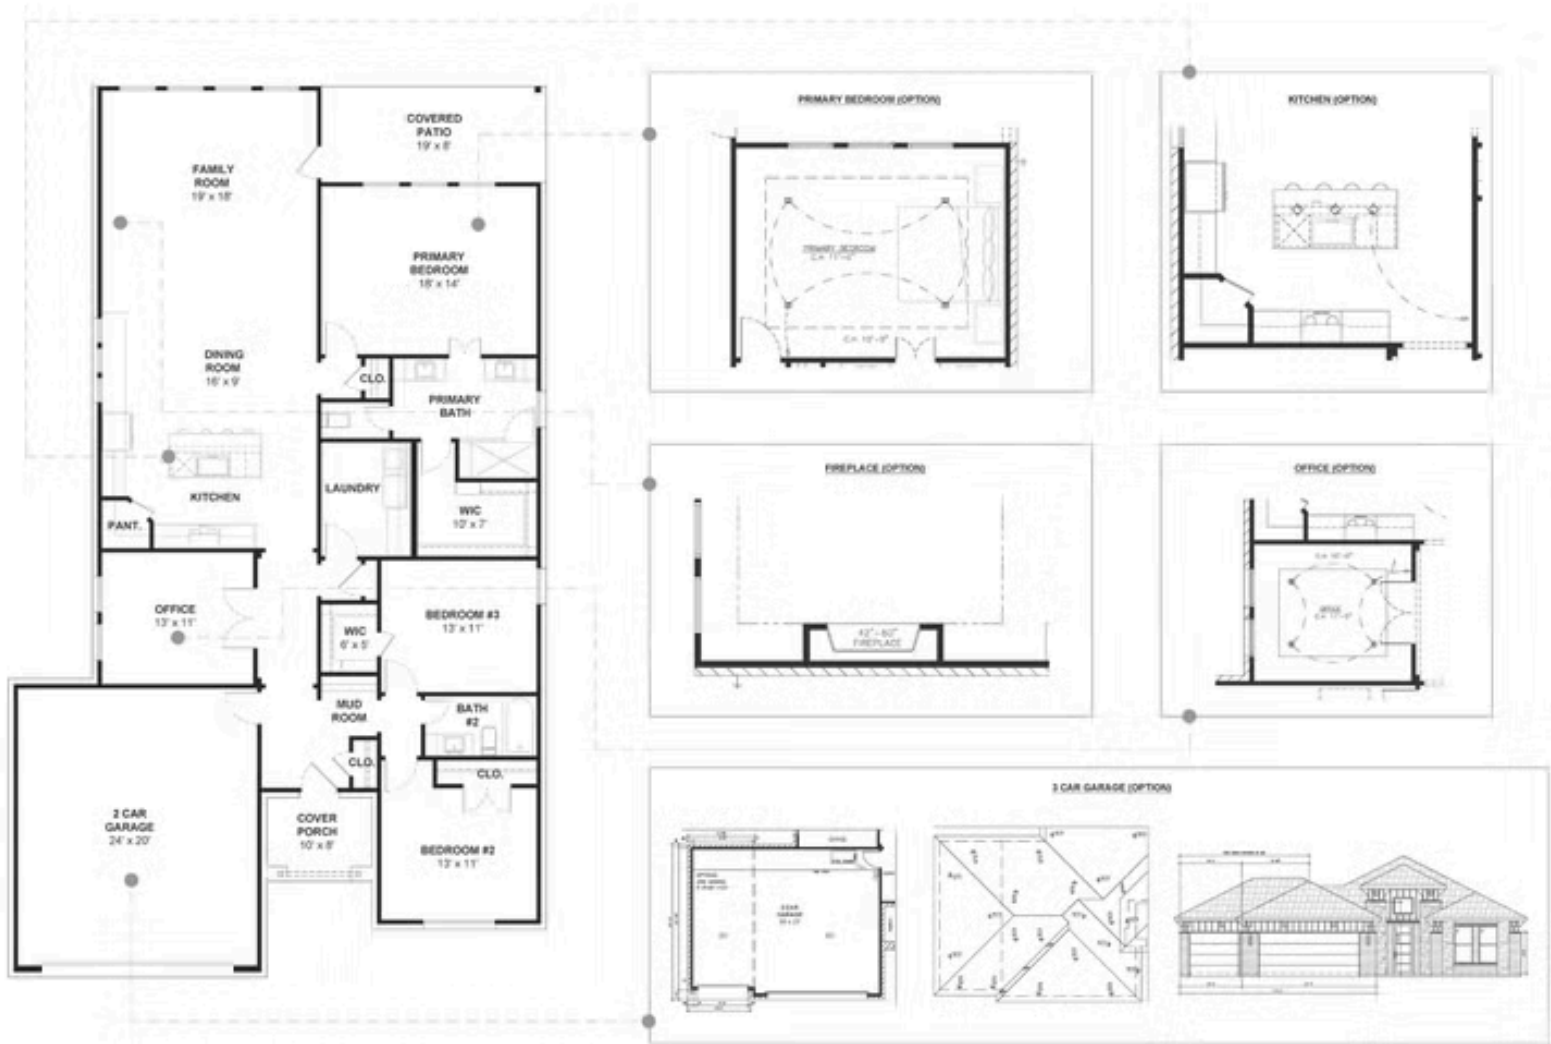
COVERED PATIO
19' x 8'

FAMILY ROOM
19' x 18'

PRIMARY BEDROOM
18' x 14'

DINING ROOM
16' x 9'

CLO.

PRIMARY BATH

LAUNDRY

KITCHEN

WIC
10' x 7'

PANT.

OFFICE
13' x 11'

WIC
6' x 5'

BEDROOM #3
13' x 11'

MUD ROOM

BATH #2

CLO.

CLO.

2 CAR GARAGE
24' x 20'

COVER PORCH
10' x 8'

BEDROOM #2
13' x 11'

PRIMARY BEDROOM (OPTION)

PRIMARY BEDROOM

KITCHEN (OPTION)

FIREPLACE (OPTION)

42" - 60" FIREPLACE

OFFICE (OPTION)

OFFICE

3 CAR GARAGE (OPTION)

3 CAR GARAGE